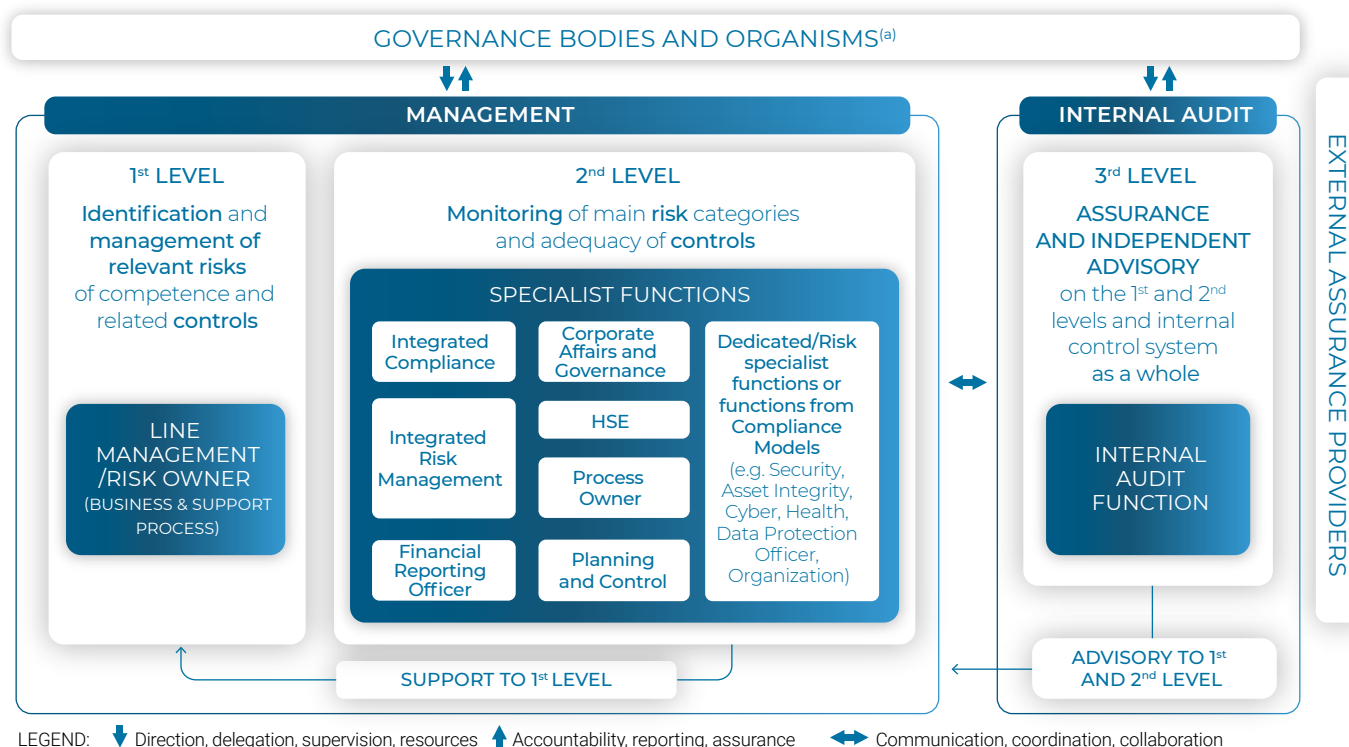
GOVERNANCE BODIES AND ORGANISMS$^{(a)}$

MANAGEMENT

1$^{st}$ LEVEL

Identification and management of relevant risks of competence and related controls

LINE MANAGEMENT /RISK OWNER (BUSINESS & SUPPORT PROCESS)

2$^{nd}$ LEVEL

Monitoring of main risk categories and adequacy of controls

SPECIALIST FUNCTIONS

Integrated Compliance

Corporate Affairs and Governance

Dedicated/Risk specialist functions or functions from Compliance Models (e.g. Security, Asset Integrity, Cyber, Health, Data Protection Officer, Organization)

Integrated Risk Management

HSE

Process Owner

Financial Reporting Officer

Planning and Control

SUPPORT TO 1$^{st}$ LEVEL

INTERNAL AUDIT

3$^{rd}$ LEVEL

ASSURANCE AND INDEPENDENT ADVISORY on the 1$^{st}$ and 2$^{nd}$ levels and internal control system as a whole

INTERNAL AUDIT FUNCTION

ADVISORY TO 1$^{st}$ AND 2$^{nd}$ LEVEL

EXTERNAL ASSURANCE PROVIDERS

LEGEND: Direction, delegation, supervision, resources Accountability, reporting, assurance Communication, coordination, collaboration